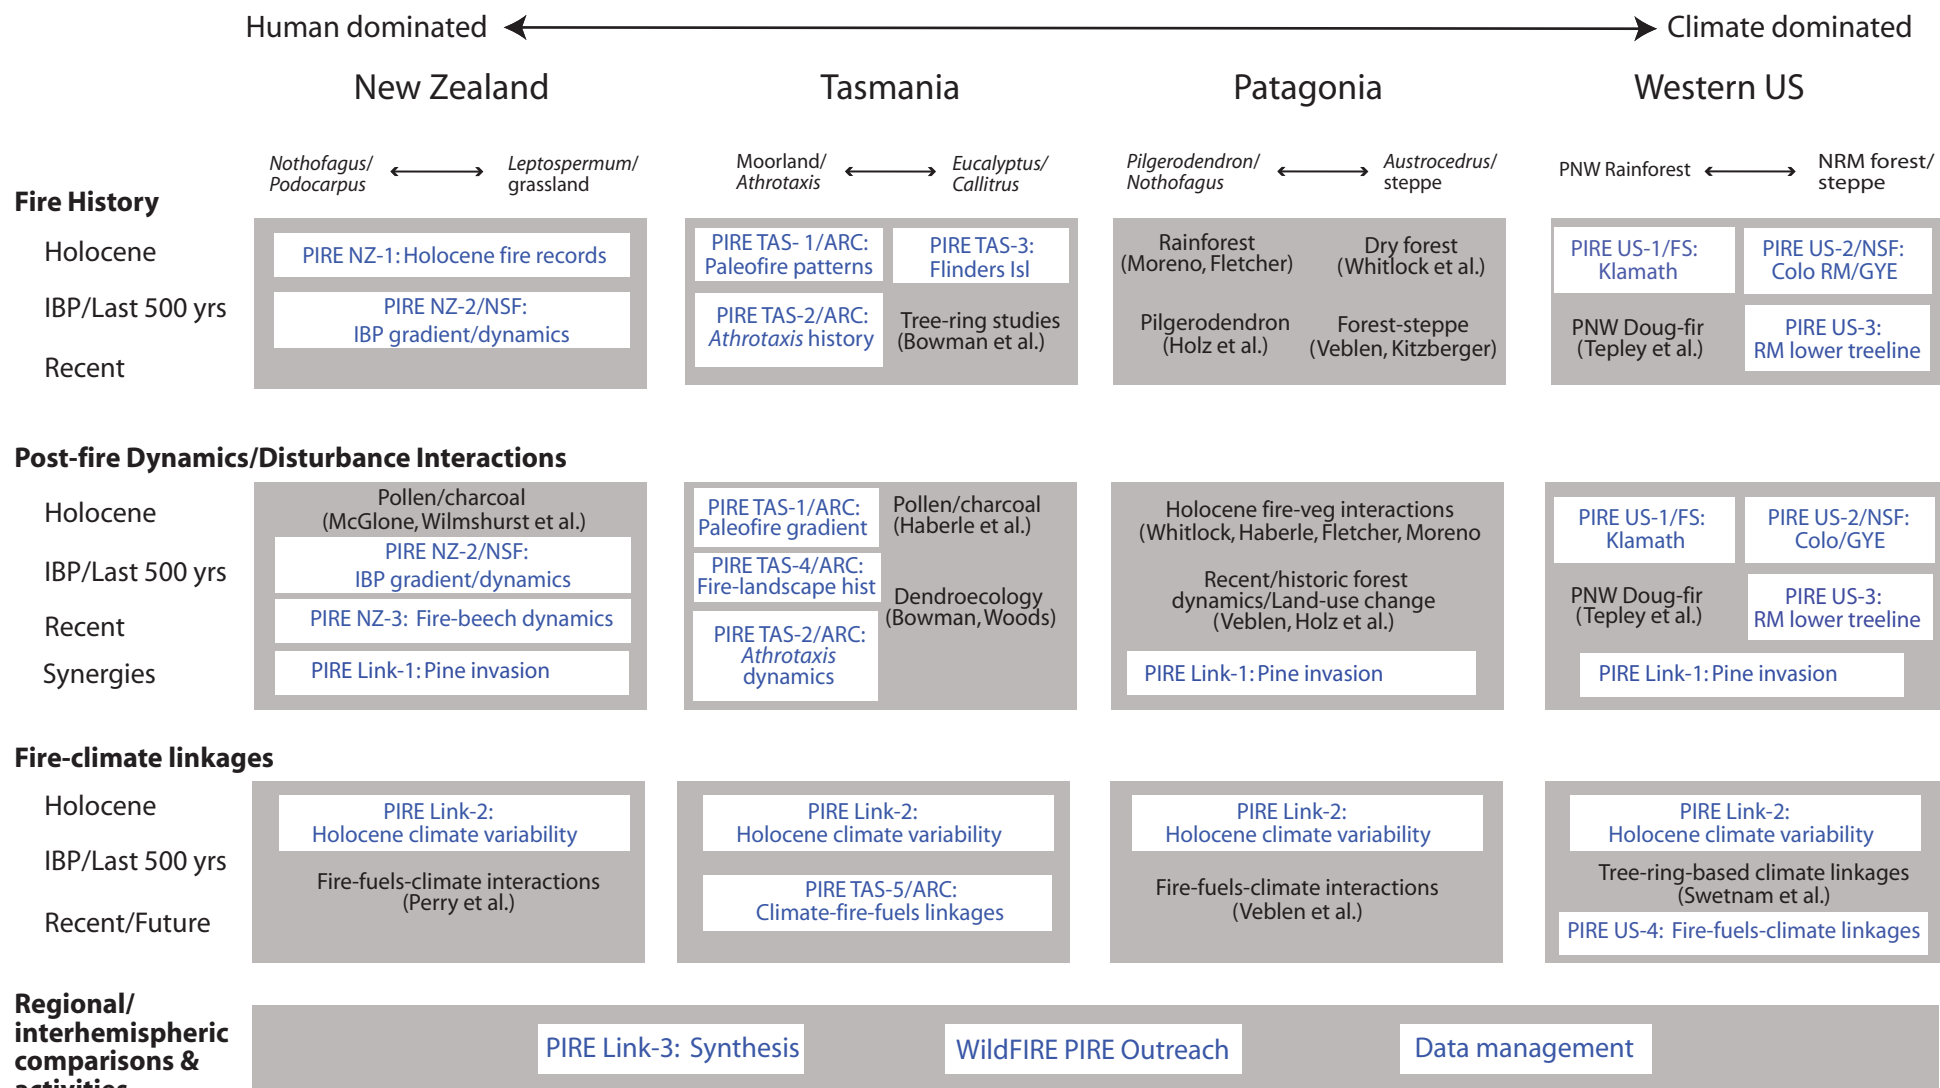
Human dominated ⟷ Climate dominated

New Zealand

Tasmania

Patagonia

Western US

*Nothofagus/ Podocarpus* ⟷ *Leptospermum/* grassland

Moorland/ *Athrotaxis* ⟷ *Eucalyptus/ Callitrus*

*Pilgerodendron/ Nothofagus* ⟷ *Austrocedrus/* steppe

PNW Rainforest ⟷ NRM forest/ steppe

**Fire History**

Holocene

IBP/Last 500 yrs

Recent

PIRE NZ-1: Holocene fire records

PIRE NZ-2/NSF: IBP gradient/dynamics

PIRE TAS- 1/ARC: Paleofire patterns

PIRE TAS-3: Flinders Isl

PIRE TAS-2/ARC: *Athrotaxis* history

Tree-ring studies (Bowman et al.)

Rainforest (Moreno, Fletcher)

Dry forest (Whitlock et al.)

Pilgerodendron (Holz et al.)

Forest-steppe (Veblen, Kitzberger)

PIRE US-1/FS: Klamath

PIRE US-2/NSF: Colo RM/GYE

PNW Doug-fir (Tepley et al.)

PIRE US-3: RM lower treeline

**Post-fire Dynamics/Disturbance Interactions**

Holocene

IBP/Last 500 yrs

Recent

Synergies

Pollen/charcoal (McGlone, Wilmshurst et al.)

PIRE NZ-2/NSF: IBP gradient/dynamics

PIRE NZ-3: Fire-beech dynamics

PIRE Link-1: Pine invasion

PIRE TAS-1/ARC: Paleofire gradient

Pollen/charcoal (Haberle et al.)

PIRE TAS-4/ARC: Fire-landscape hist

Dendroecology (Bowman, Woods)

PIRE TAS-2/ARC: *Athrotaxis* dynamics

Holocene fire-veg interactions (Whitlock, Haberle, Fletcher, Moreno

Recent/historic forest dynamics/Land-use change (Veblen, Holz et al.)

PIRE Link-1: Pine invasion

PIRE US-1/FS: Klamath

PIRE US-2/NSF: Colo/GYE

PNW Doug-fir (Tepley et al.)

PIRE US-3: RM lower treeline

PIRE Link-1: Pine invasion

**Fire-climate linkages**

Holocene

IBP/Last 500 yrs

Recent/Future

PIRE Link-2: Holocene climate variability

Fire-fuels-climate interactions (Perry et al.)

PIRE Link-2: Holocene climate variability

PIRE TAS-5/ARC: Climate-fire-fuels linkages

PIRE Link-2: Holocene climate variability

Fire-fuels-climate interactions (Veblen et al.)

PIRE Link-2: Holocene climate variability

Tree-ring-based climate linkages (Swetnam et al.)

PIRE US-4: Fire-fuels-climate linkages

**Regional/ interhemispheric comparisons & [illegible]**

PIRE Link-3: Synthesis

WildFIRE PIRE Outreach

Data management